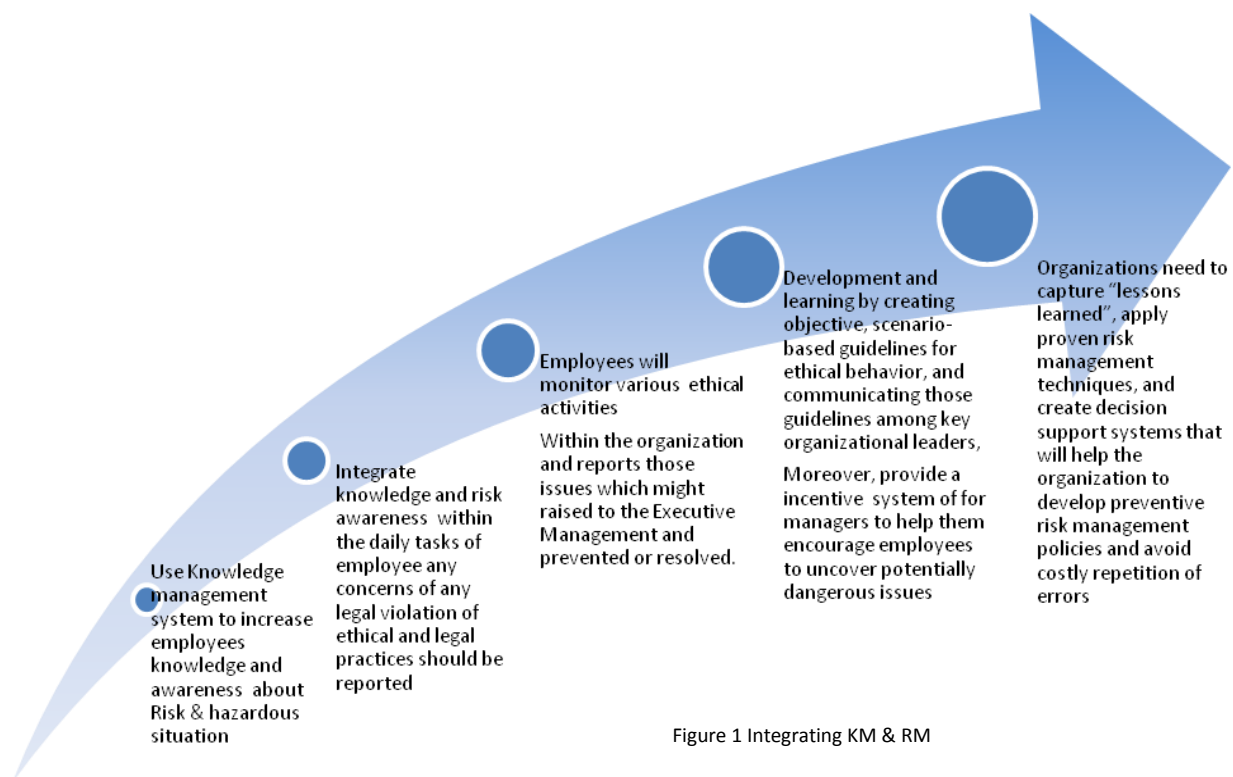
Use Knowledge management system to increase employees knowledge and awareness about Risk & hazardous situation

Integrate knowledge and risk awareness within the daily tasks of employee any concerns of any legal violation of ethical and legal practices should be reported

Employees will monitor various ethical activities

Within the organization and reports those issues which might raised to the Executive Management and prevented or resolved.

Development and learning by creating objective, scenario-based guidelines for ethical behavior, and communicating those guidelines among key organizational leaders,

Moreover, provide a incentive system of for managers to help them encourage employees to uncover potentially dangerous issues

Organizations need to capture "lessons learned", apply proven risk management techniques, and create decision support systems that will help the organization to develop preventive risk management policies and avoid costly repetition of errors

Figure 1 Integrating KM & RM